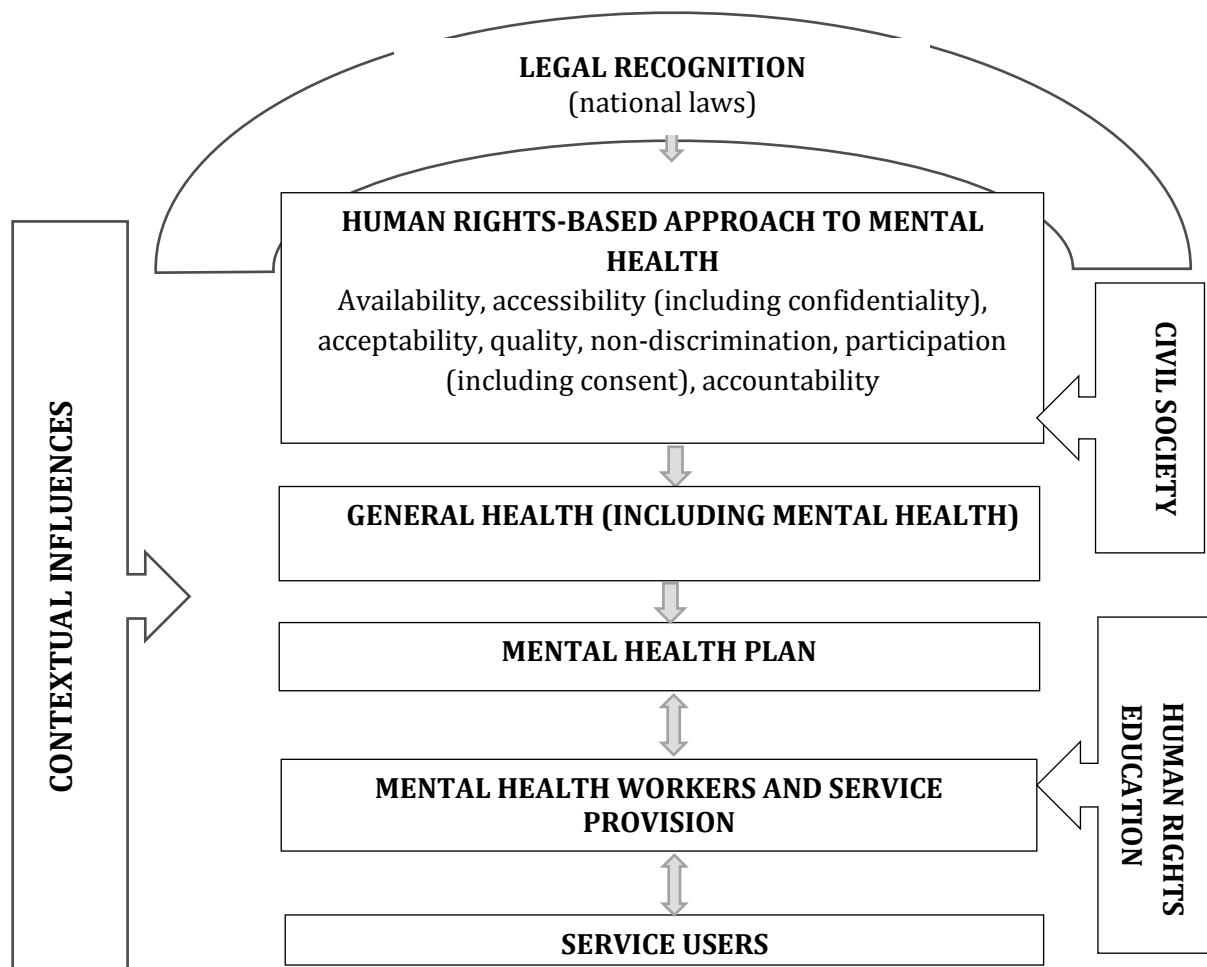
LEGAL RECOGNITION
(national laws)

HUMAN RIGHTS-BASED APPROACH TO MENTAL HEALTH
Availability, accessibility (including confidentiality), acceptability, quality, non-discrimination, participation (including consent), accountability

GENERAL HEALTH (INCLUDING MENTAL HEALTH)

MENTAL HEALTH PLAN

MENTAL HEALTH WORKERS AND SERVICE PROVISION

SERVICE USERS

CONTEXTUAL INFLUENCES

CIVIL SOCIETY

HUMAN RIGHTS EDUCATION